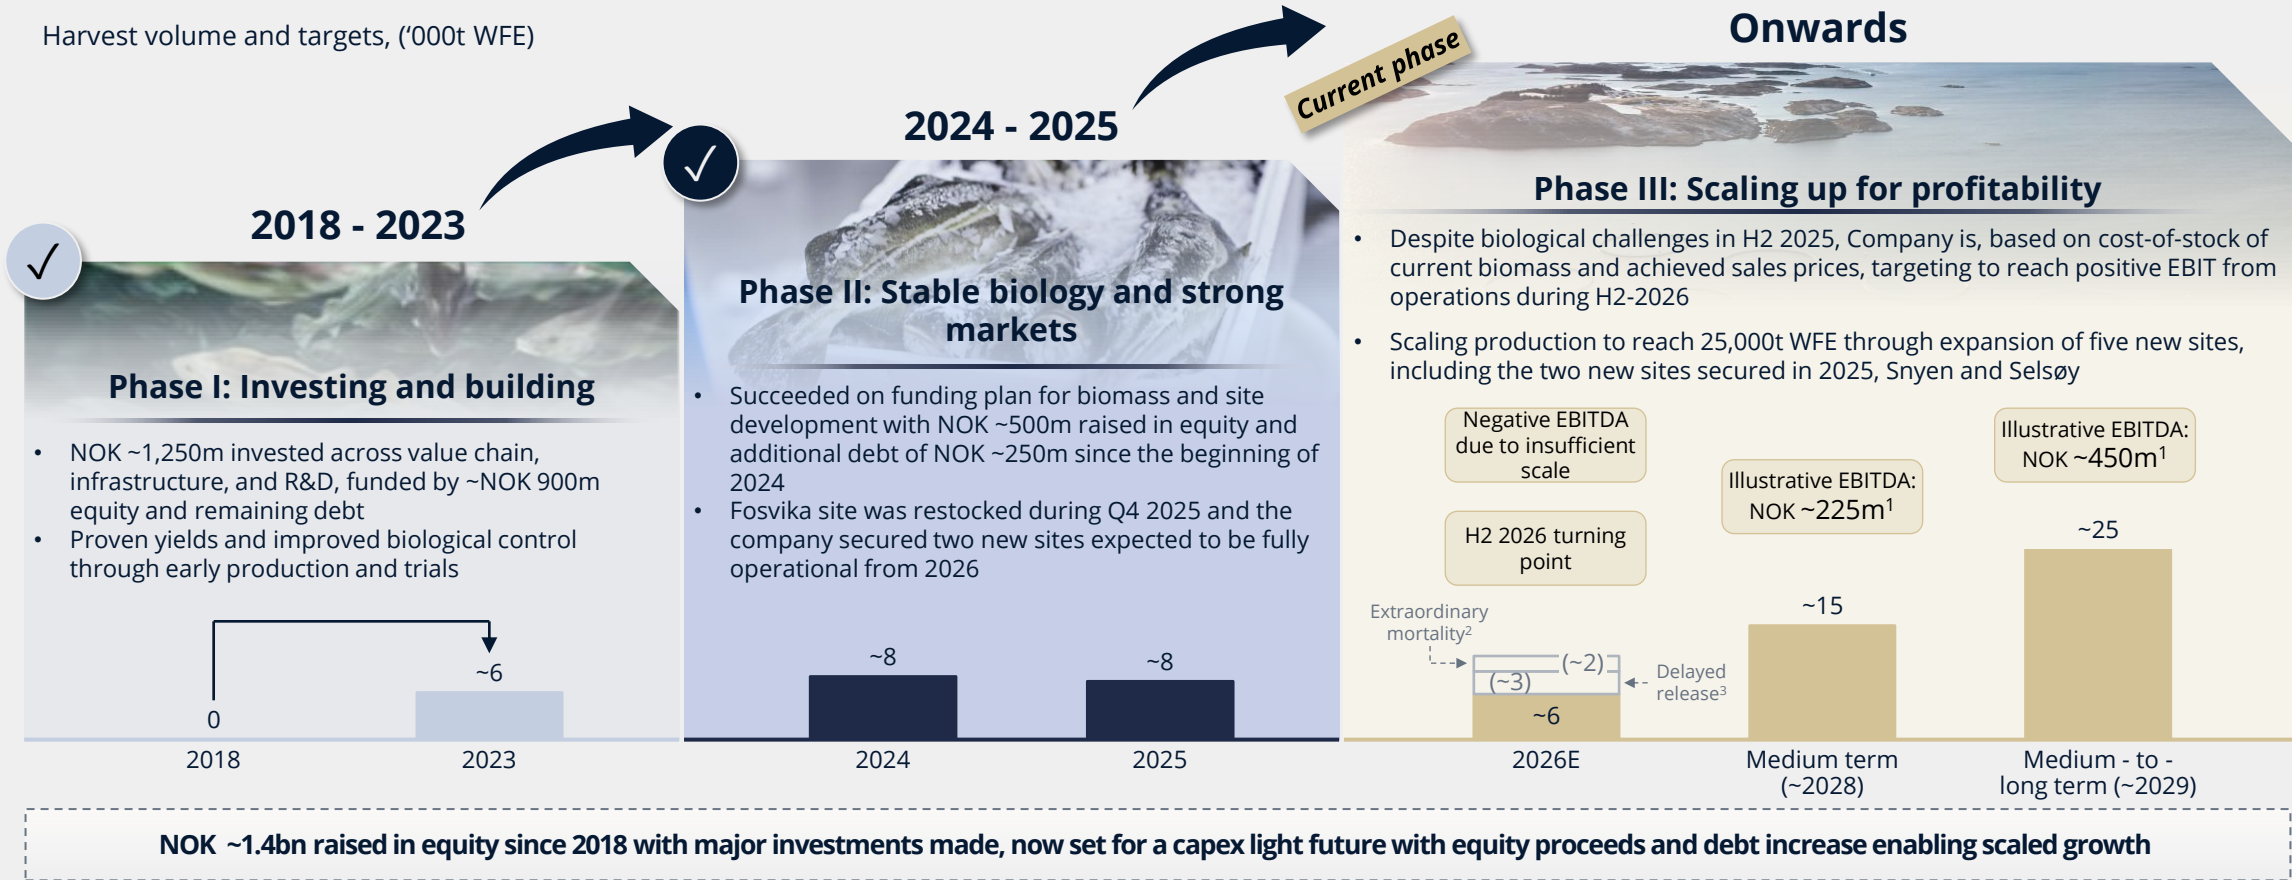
Harvest volume and targets, ('000t WFE)

2018 - 2023

Phase I: Investing and building

- NOK ~1,250m invested across value chain, infrastructure, and R&D, funded by ~NOK 900m equity and remaining debt
- Proven yields and improved biological control through early production and trials

0
~6
2018
2023

2024 - 2025

Phase II: Stable biology and strong markets

- Succeeded on funding plan for biomass and site development with NOK ~500m raised in equity and additional debt of NOK ~250m since the beginning of 2024
- Fosvika site was restocked during Q4 2025 and the company secured two new sites expected to be fully operational from 2026

~8
~8
2024
2025

Current phase

Onwards

Phase III: Scaling up for profitability

- Despite biological challenges in H2 2025, Company is, based on cost-of-stock of current biomass and achieved sales prices, targeting to reach positive EBIT from operations during H2-2026
- Scaling production to reach 25,000t WFE through expansion of five new sites, including the two new sites secured in 2025, Snyen and Selsøy

Negative EBITDA due to insufficient scale

H2 2026 turning point

Illustrative EBITDA: NOK ~225m$^1$

Illustrative EBITDA: NOK ~450m$^1$

Extraordinary mortality$^2$
(~2)
(~3)
Delayed release$^3$
~6
~15
~25
2026E
Medium term (~2028)
Medium - to - long term (~2029)

NOK ~1.4bn raised in equity since 2018 with major investments made, now set for a capex light future with equity proceeds and debt increase enabling scaled growth